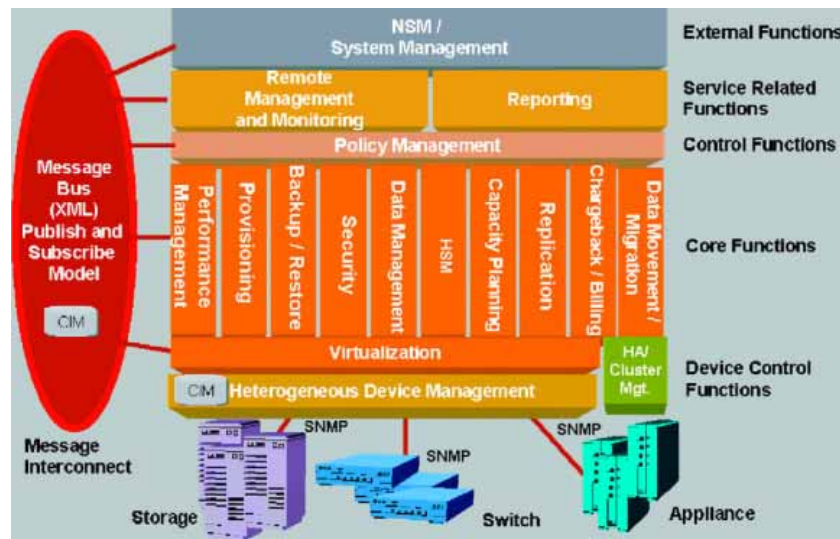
NSM / System Management

External Functions

Remote Management and Monitoring

Reporting

Service Related Functions

Policy Management

Control Functions

Message Bus (XML) Publish and Subscribe Model

CIM

Performance Management

Provisioning

Backup / Restore

Security

Data Management

HSM

Capacity Planning

Replication

Chargeback / Billing

Data Movement / Migration

Core Functions

Virtualization

HA/ Cluster Mgt.

Device Control Functions

CIM

Heterogeneous Device Management

Message Interconnect

SNMP

SNMP

SNMP

Storage

Switch

Appliance